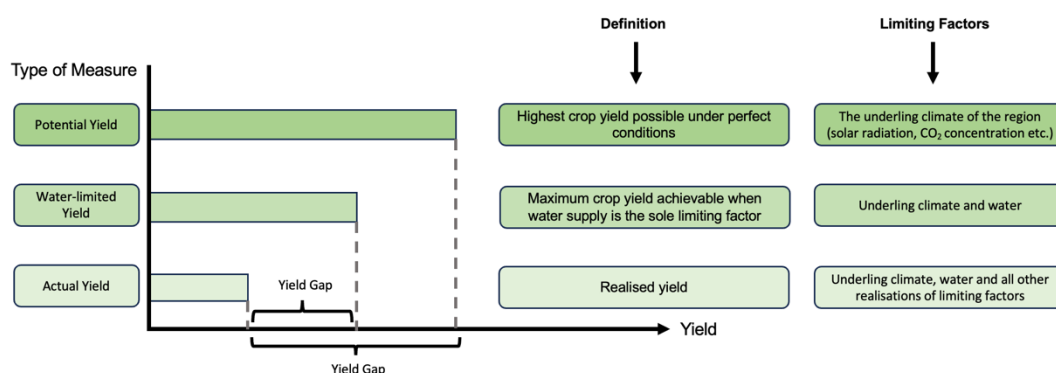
Definition

Limiting Factors

Type of Measure

Potential Yield

Highest crop yield possible under perfect conditions

The underling climate of the region (solar radiation, $CO_2$ concentration etc.)

Water-limited Yield

Maximum crop yield achievable when water supply is the sole limiting factor

Underling climate and water

Actual Yield

Realised yield

Underling climate, water and all other realisations of limiting factors

Yield Gap

Yield

Yield Gap